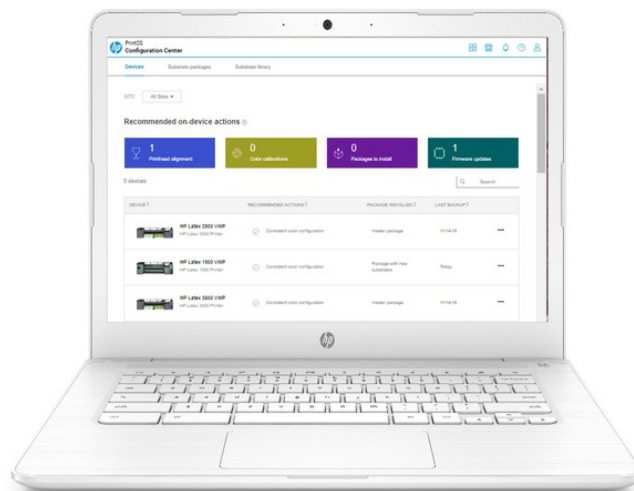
PrintOS
Configuration Center

Devices
Substrate packages
Substrate library

SITE
All Sites

Recommended on-device actions

1
Printhead alignment

0
Color calibrations

0
Packages to install

1
Firmware updates

5 devices

Search

| DEVICE | RECOMMENDED ACTIONS | PACKAGE INSTALLED | LAST BACKUP | |
|---|---|---|---|---|
| HP Latex 3500 VWP HP Latex 3500 Printer | Consistent color configuration | master package | 11/14/19 | ••• |
| HP Latex 1500 VWP HP Latex 1500 Printer | Consistent color configuration | Package with new substrates | Today | ••• |
| HP Latex 3500 VWP HP Latex 3500 Printer | Consistent color configuration | master package | 11/14/19 | ••• |

hp